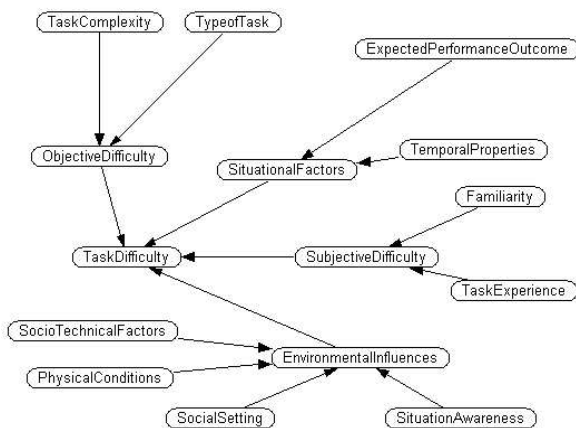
TaskComplexity
TypeofTask
ExpectedPerformanceOutcome
ObjectiveDifficulty
TemporalProperties
SituationalFactors
Familiarity
TaskDifficulty
SubjectiveDifficulty
TaskExperience
SocioTechnicalFactors
EnvironmentalInfluences
PhysicalConditions
SocialSetting
SituationAwareness